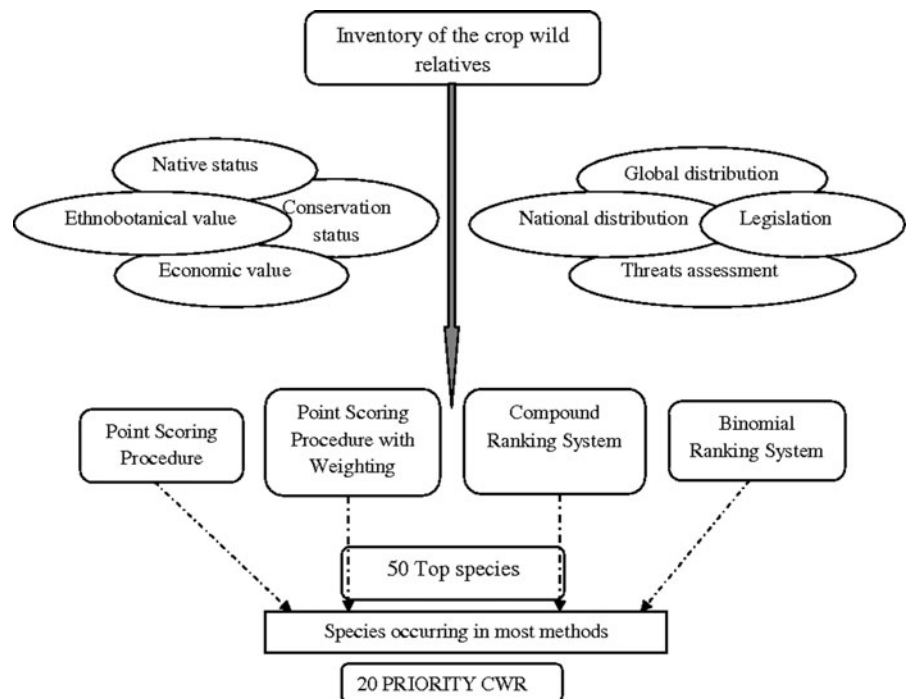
Inventory of the crop wild relatives

Native status

Ethnobotanical value

Conservation status

Economic value

Global distribution

National distribution

Legislation

Threats assessment

Point Scoring Procedure

Point Scoring Procedure with Weighting

Compound Ranking System

Binomial Ranking System

50 Top species

Species occurring in most methods

20 PRIORITY CWR